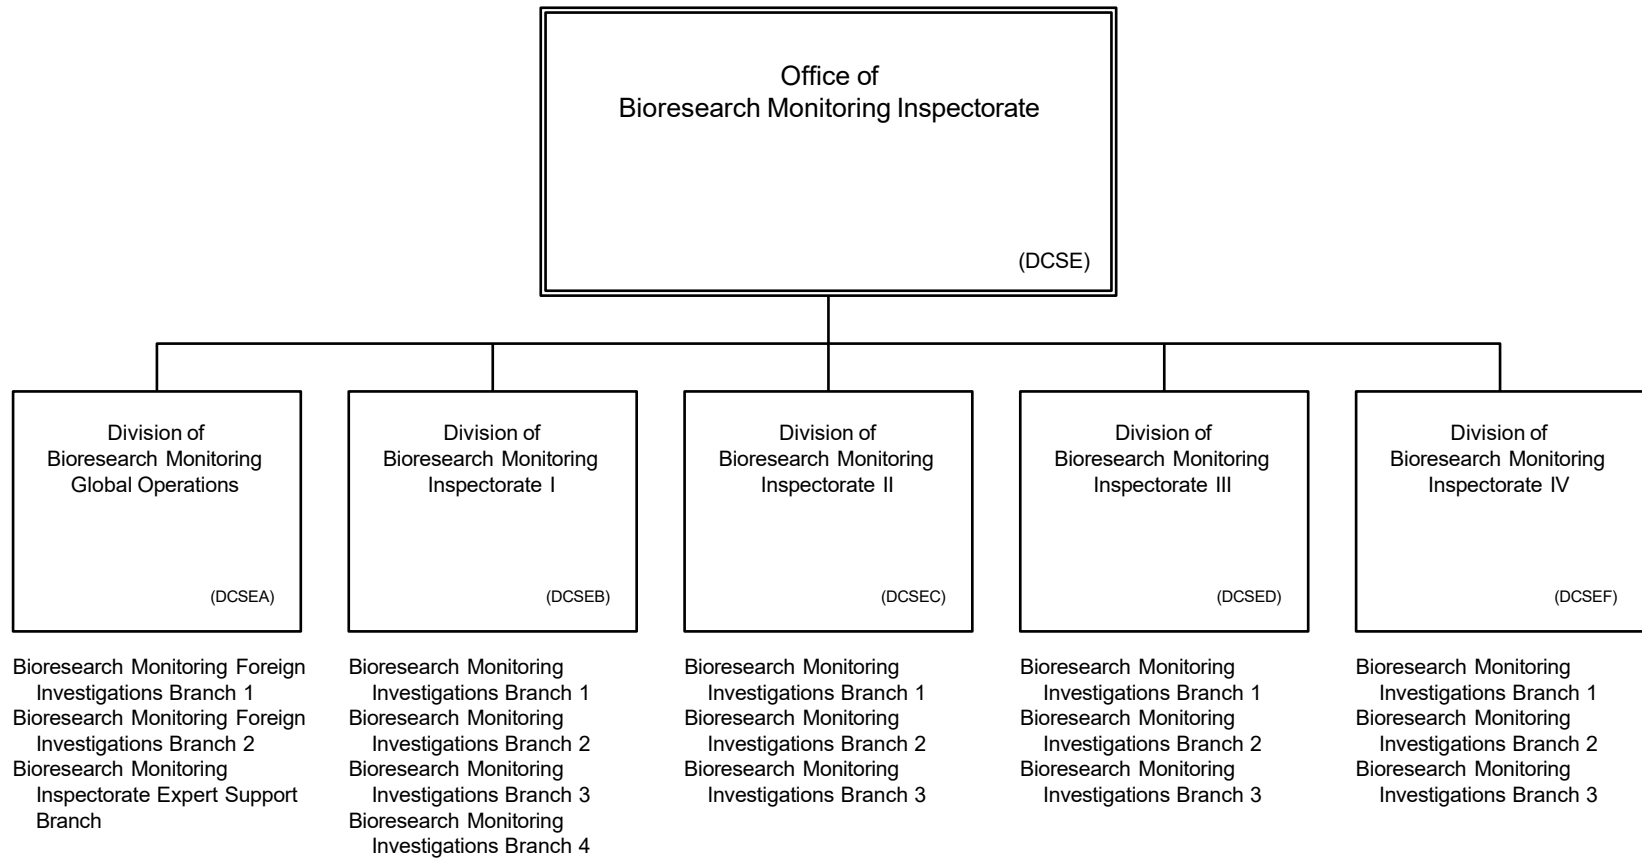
Office of
Bioresearch Monitoring Inspectorate

(DCSE)

Division of
Bioresearch Monitoring
Global Operations

(DCSEA)

Bioresearch Monitoring Foreign Investigations Branch 1
Bioresearch Monitoring Foreign Investigations Branch 2
Bioresearch Monitoring Inspectorate Expert Support Branch

Division of
Bioresearch Monitoring
Inspectorate I

(DCSEB)

Bioresearch Monitoring Investigations Branch 1
Bioresearch Monitoring Investigations Branch 2
Bioresearch Monitoring Investigations Branch 3
Bioresearch Monitoring Investigations Branch 4

Division of
Bioresearch Monitoring
Inspectorate II

(DCSEC)

Bioresearch Monitoring Investigations Branch 1
Bioresearch Monitoring Investigations Branch 2
Bioresearch Monitoring Investigations Branch 3

Division of
Bioresearch Monitoring
Inspectorate III

(DCSED)

Bioresearch Monitoring Investigations Branch 1
Bioresearch Monitoring Investigations Branch 2
Bioresearch Monitoring Investigations Branch 3

Division of
Bioresearch Monitoring
Inspectorate IV

(DCSEF)

Bioresearch Monitoring Investigations Branch 1
Bioresearch Monitoring Investigations Branch 2
Bioresearch Monitoring Investigations Branch 3